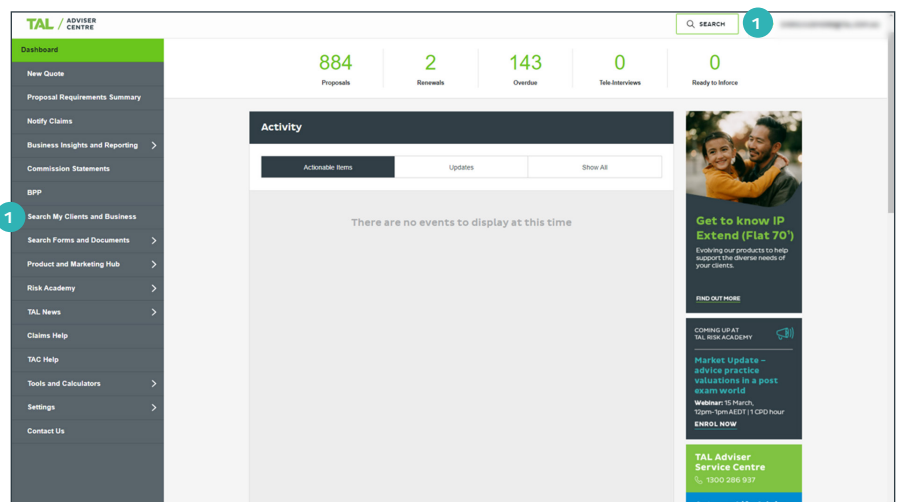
TAL / ADVISER CENTRE

SEARCH

1

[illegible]

Dashboard
New Quote
Proposal Requirements Summary
Notify Claims
Business Insights and Reporting
Commission Statements
BPP
1
Search My Clients and Business
Search Forms and Documents
Product and Marketing Hub
Risk Academy
TAL News
Claims Help
TAC Help
Tools and Calculators
Settings
Contact Us

884
Proposals

2
Renewals

143
Overdue

0
Tele-Interviews

0
Ready to Inforce

Activity

Actionable Items
Updates
Show All

There are no events to display at this time

Get to know IP Extend (Flat 70')

Evolving our products to help support the diverse needs of your clients.

FIND OUT MORE

COMING UP AT TAL RISK ACADEMY

Market Update – advice practice valuations in a post exam world

Webinar: 15 March, 12pm-1pm AEDT | 1 CPD hour

ENROL NOW

TAL Adviser Service Centre

1300 286 937